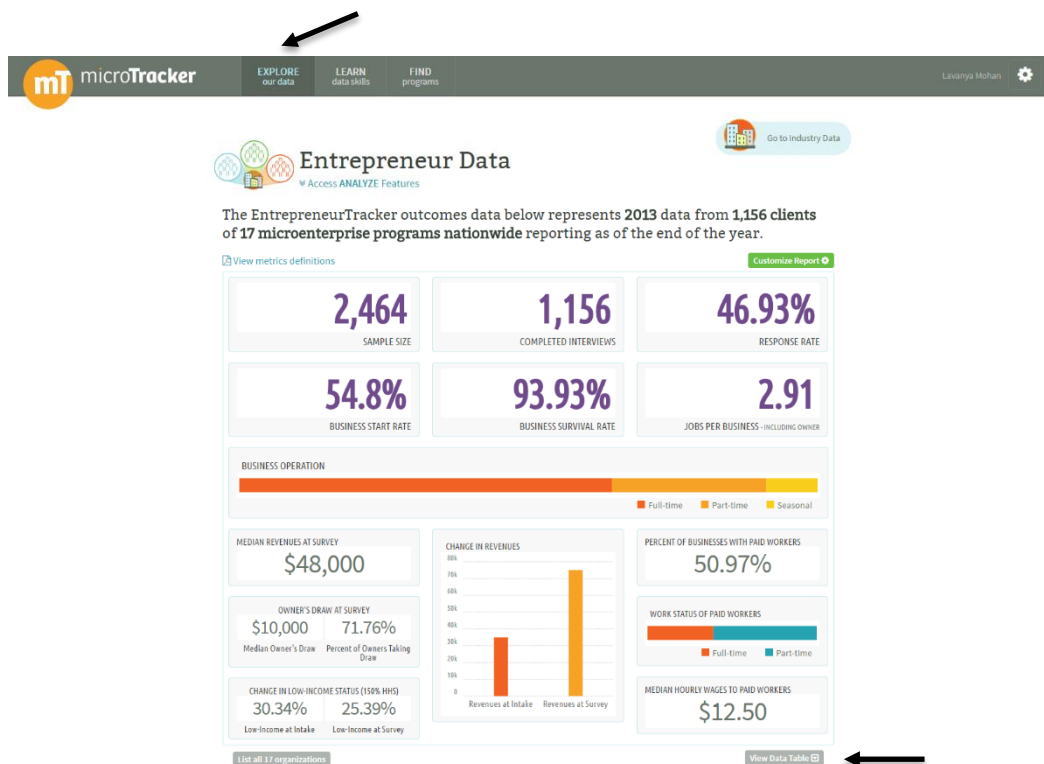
mT microTracker

EXPLORE our data
LEARN data skills
FIND programs

Lavanya Mohan

Go to Industry Data

Entrepreneur Data
Access ANALYZE Features

The EntrepreneurTracker outcomes data below represents 2013 data from 1,156 clients of 17 microenterprise programs nationwide reporting as of the end of the year.

View metrics definitions

Customize Report

2,464
SAMPLE SIZE

1,156
COMPLETED INTERVIEWS

46.93%
RESPONSE RATE

54.8%
BUSINESS START RATE

93.93%
BUSINESS SURVIVAL RATE

2.91
JOBS PER BUSINESS - INCLUDING OWNER

BUSINESS OPERATION
Full-time Part-time Seasonal

MEDIAN REVENUES AT SURVEY
$48,000

OWNER'S DRAW AT SURVEY
$10,000
Median Owner's Draw
71.76%
Percent of Owners Taking Draw

CHANGE IN LOW-INCOME STATUS (150% HHS)
30.34%
Low-Income at Intake
25.39%
Low-Income at Survey

CHANGE IN REVENUES
80k
70k
60k
50k
40k
30k
20k
10k
0
Revenues at Intake
Revenues at Survey

PERCENT OF BUSINESSES WITH PAID WORKERS
50.97%

WORK STATUS OF PAID WORKERS
Full-time Part-time

MEDIAN HOURLY WAGES TO PAID WORKERS
$12.50

List all 17 organizations

View Data Table